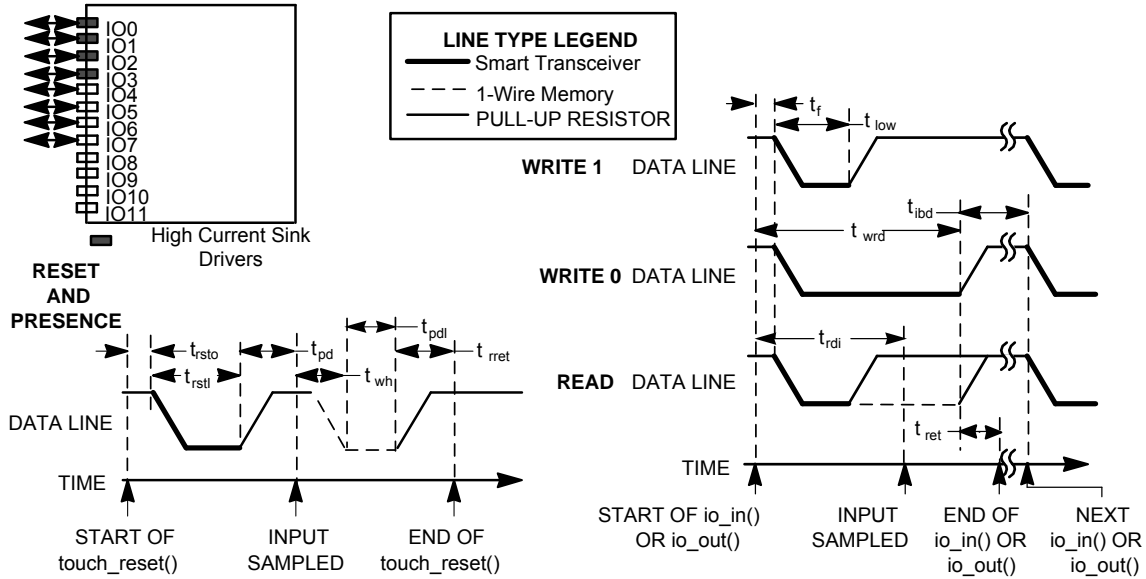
IO0
IO1
IO2
IO3
IO4
IO5
IO6
IO7
IO8
IO9
IO10
IO11

High Current Sink Drivers

LINE TYPE LEGEND
Smart Transceiver
1-Wire Memory
PULL-UP RESISTOR

RESET AND PRESENCE

$t_{rsto}$
$t_{rstl}$
$t_{pd}$
$t_{wh}$
$t_{pdl}$
$t_{rret}$

DATA LINE

TIME

START OF touch_reset()

INPUT SAMPLED

END OF touch_reset()

$t_f$
$t_{low}$

WRITE 1 DATA LINE

$t_{ibd}$
$t_{wrd}$

WRITE 0 DATA LINE

$t_{rdi}$

READ DATA LINE

$t_{ret}$

TIME

START OF io_in() OR io_out()

INPUT SAMPLED

END OF io_in() OR io_out()

NEXT io_in() OR io_out()